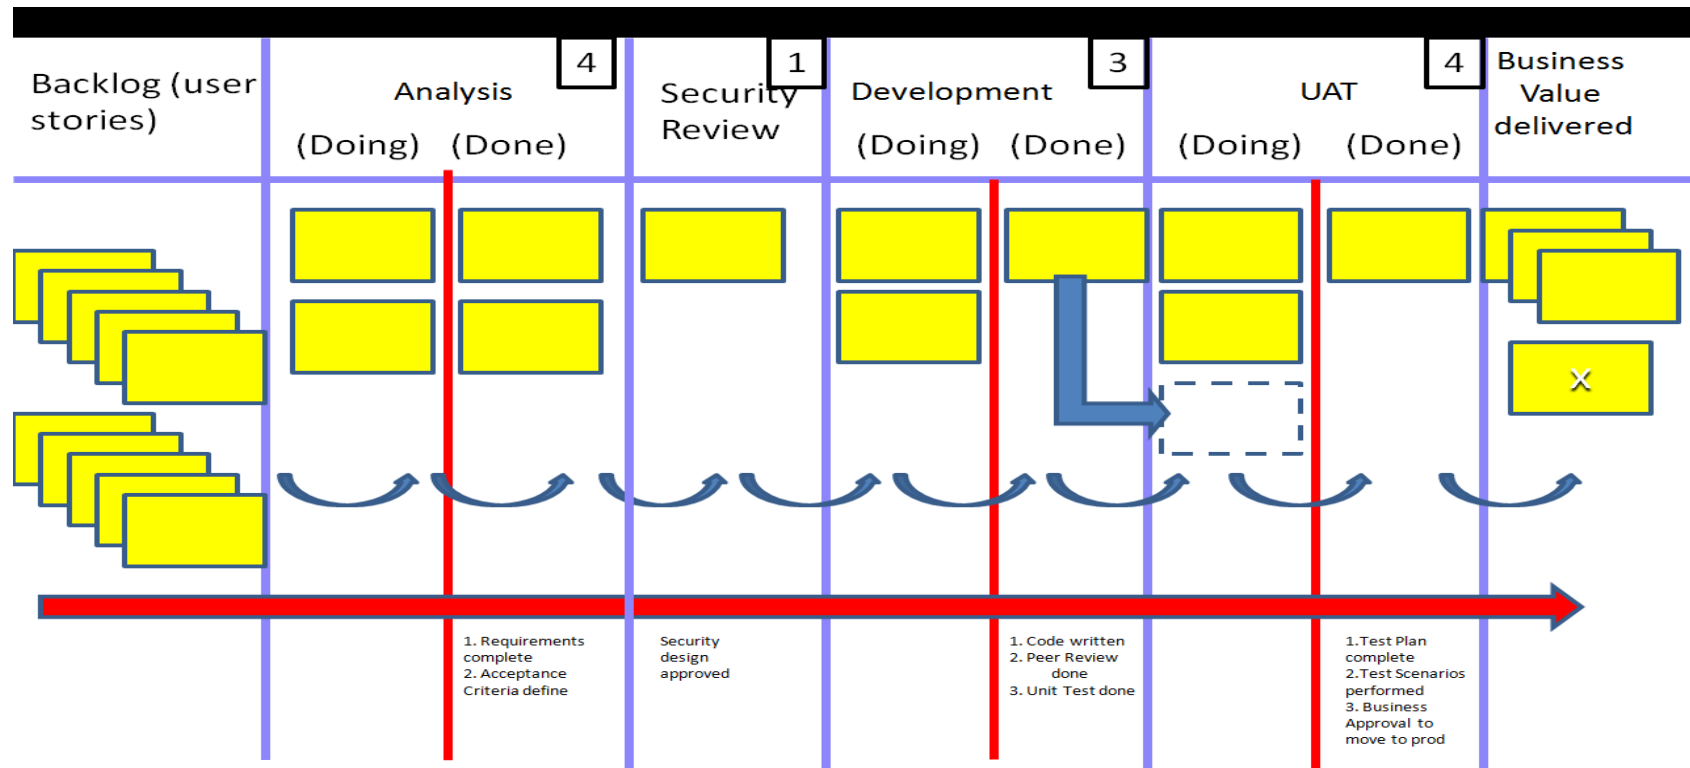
| Backlog (user stories) | Analysis 4 (Doing) (Done) | Security Review 1 | Development 3 (Doing) (Done) | UAT 4 (Doing) (Done) | Business Value delivered |
|---|---|---|---|---|---|

X

1. Requirements complete
2. Acceptance Criteria define

Security design approved

1. Code written
2. Peer Review done
3. Unit Test done

1.Test Plan complete
2.Test Scenarios performed
3. Business Approval to move to prod